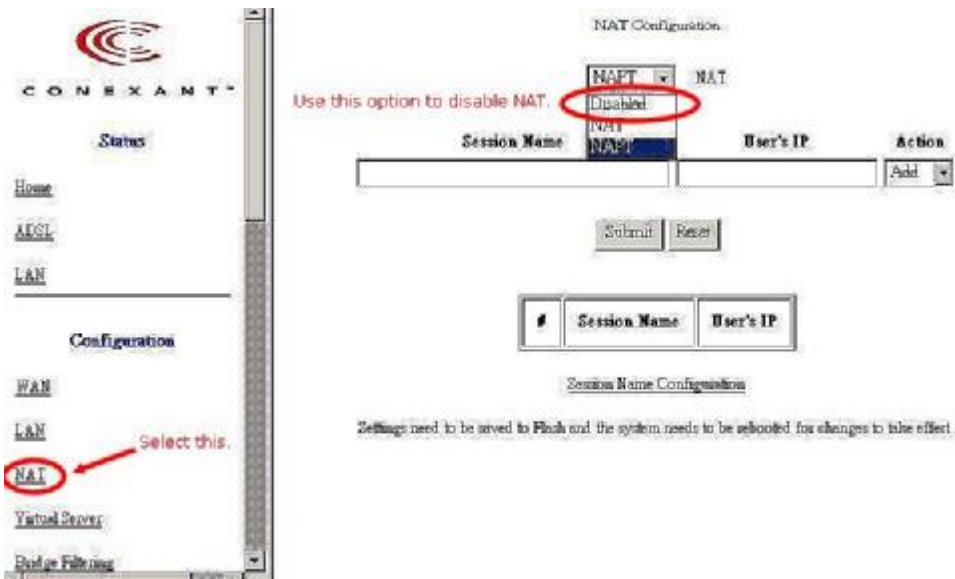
CONEXANT

Status

Home

ADSL

LAN

Configuration

WAN

LAN

NAT

Virtual Server

Bridge Filtering

Select this.

NAT Configuration

NAPT NAT

Use this option to disable NAT.

Disabled

NAT

NAPT

| Session Name | User's IP | Action |
|---|---|---|
| | | Add |

Submit Reset

| # | Session Name | User's IP |
|---|---|---|

Session Name Configuration

Settings need to be saved to Flash and the system needs to be rebooted for changes to take effect.